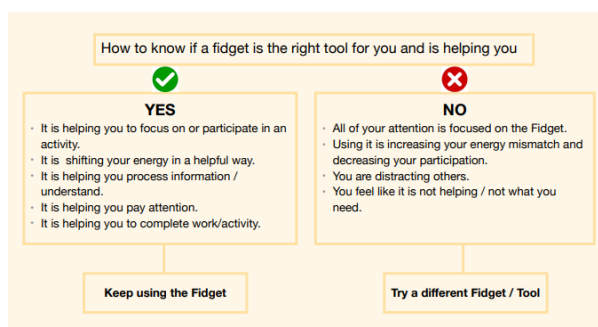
How to know if a fidget is the right tool for you and is helping you

YES

- It is helping you to focus on or participate in an activity.
- It is shifting your energy in a helpful way.
- It is helping you process information / understand.
- It is helping you pay attention.
- It is helping you to complete work/activity.

Keep using the Fidget

NO

- All of your attention is focused on the Fidget.
- Using it is increasing your energy mismatch and decreasing your participation.
- You are distracting others.
- You feel like it is not helping / not what you need.

Try a different Fidget / Tool